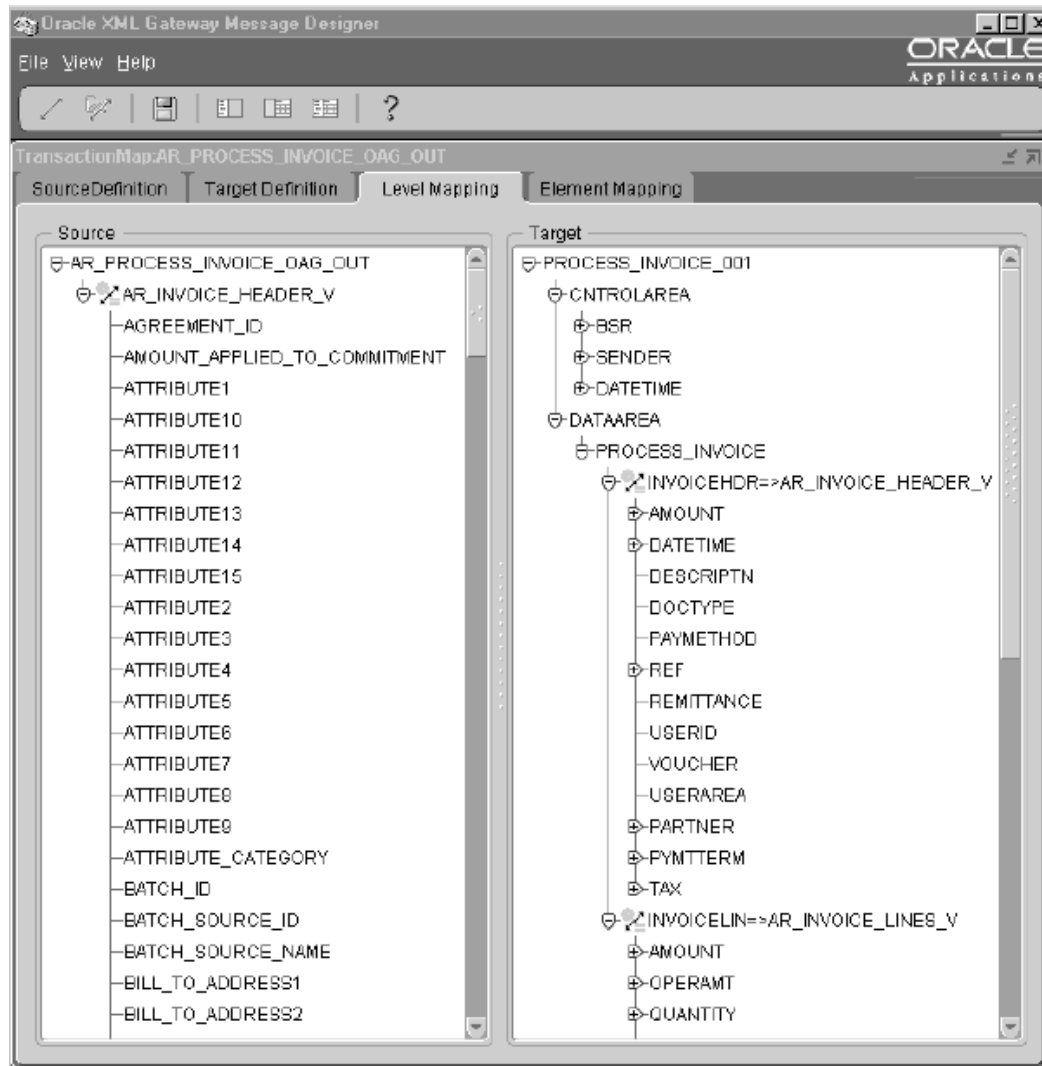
Oracle XML Gateway Message Designer

File View Help

ORACLE
Applications

TransactionMap:AR_PROCESS_INVOICE_OAG_OUT

SourceDefinition | Target Definition | Level Mapping | Element Mapping

Source

AR_PROCESS_INVOICE_OAG_OUT
AR_INVOICE_HEADER_V
AGREEMENT_ID
AMOUNT_APPLIED_TO_COMMITMENT
ATTRIBUTE1
ATTRIBUTE10
ATTRIBUTE11
ATTRIBUTE12
ATTRIBUTE13
ATTRIBUTE14
ATTRIBUTE15
ATTRIBUTE2
ATTRIBUTE3
ATTRIBUTE4
ATTRIBUTE5
ATTRIBUTE6
ATTRIBUTE7
ATTRIBUTE8
ATTRIBUTE9
ATTRIBUTE_CATEGORY
BATCH_ID
BATCH_SOURCE_ID
BATCH_SOURCE_NAME
BILL_TO_ADDRESS1
BILL_TO_ADDRESS2

Target

PROCESS_INVOICE_001
CNTROLAREA
BSR
SENDER
DATETIME
DATAAREA
PROCESS_INVOICE
INVOICEHDR=>AR_INVOICE_HEADER_V
AMOUNT
DATETIME
DESCRIPTN
DOCTYPE
PAYMETHOD
REF
REMITTANCE
USERID
VOUCHER
USERAREA
PARTNER
PYMTTERM
TAX
INVOICELIN=>AR_INVOICE_LINES_V
AMOUNT
OPERAMT
QUANTITY